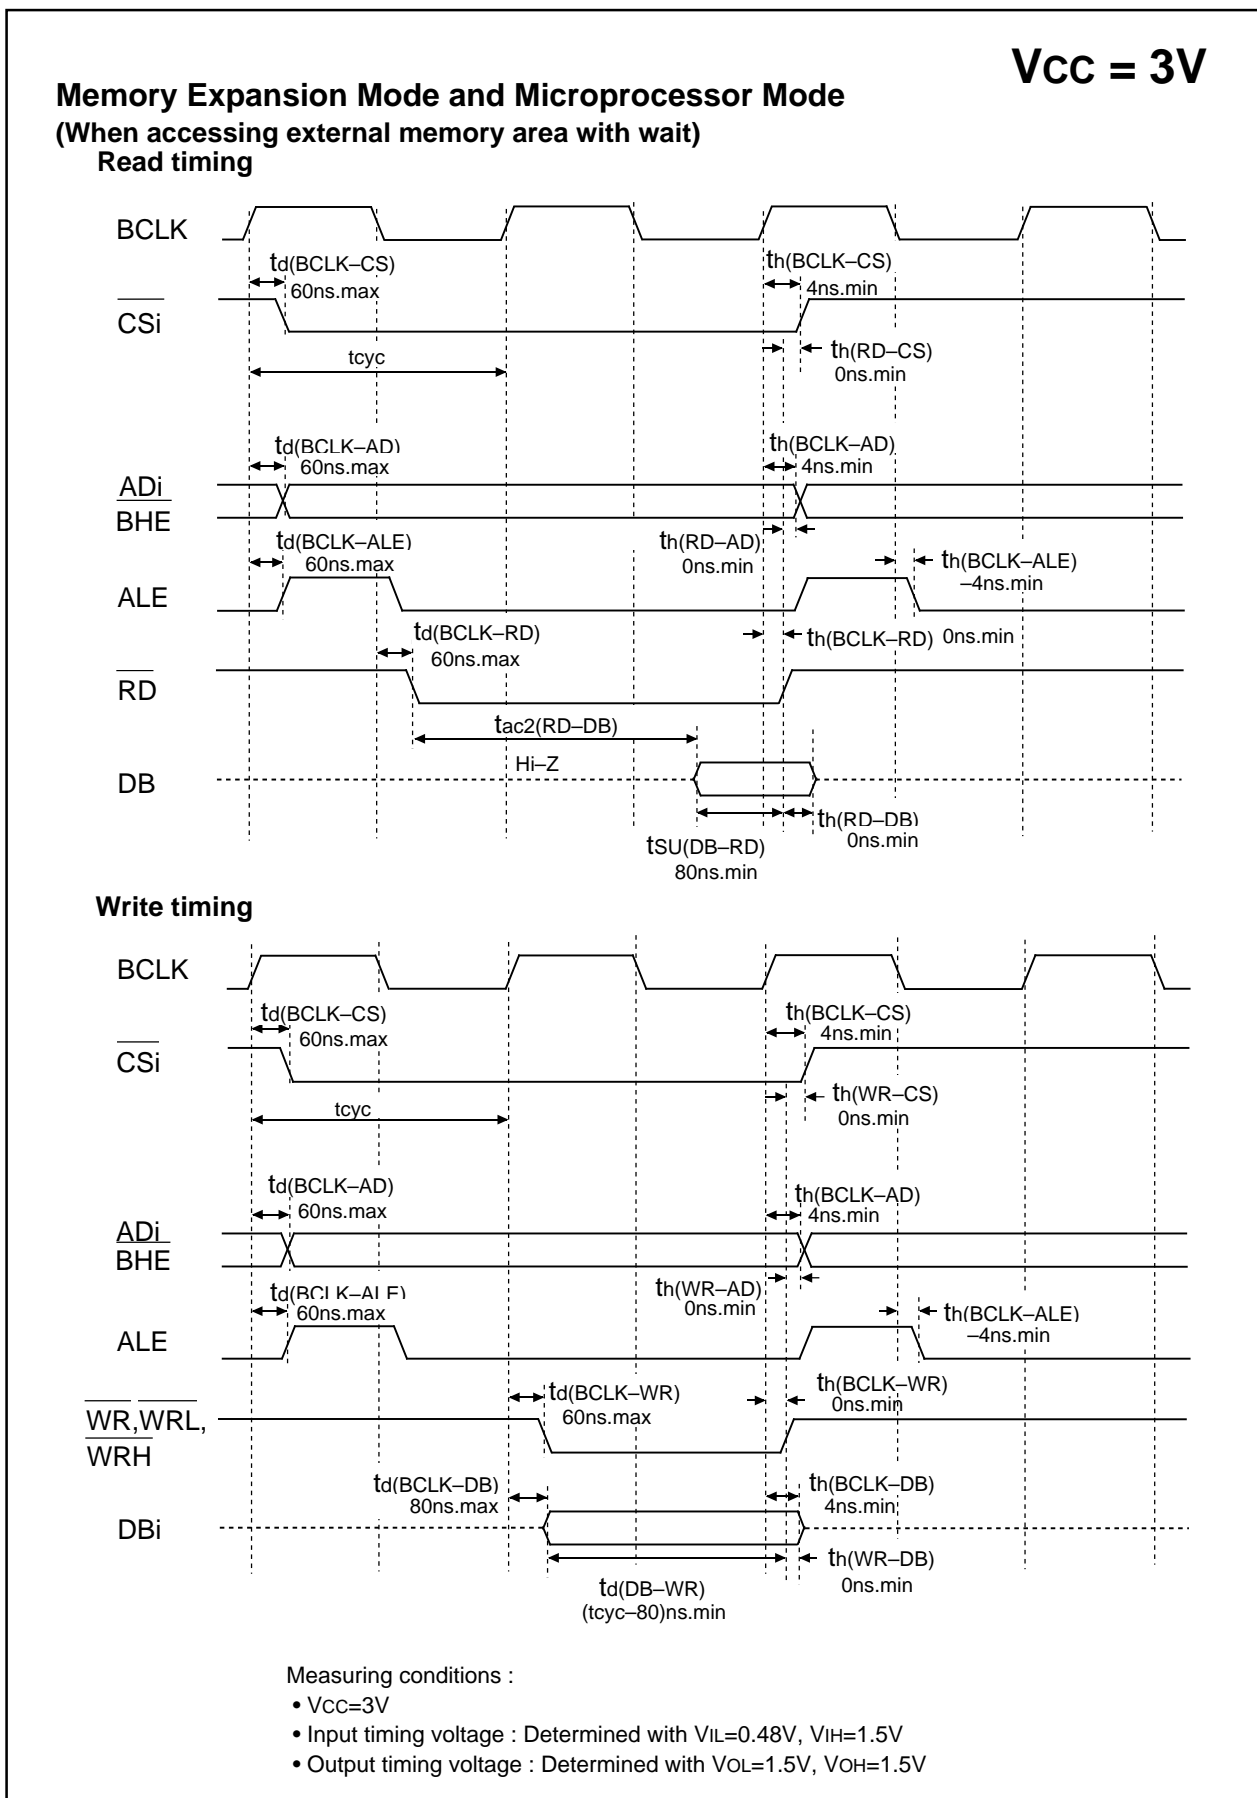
VCC = 3V

Memory Expansion Mode and Microprocessor Mode
(When accessing external memory area with wait)

Read timing

BCLK
td(BCLK–CS) 60ns.max
th(BCLK–CS) 4ns.min
$\overline{CSi}$
tcyc
th(RD–CS) 0ns.min
td(BCLK–AD) 60ns.max
th(BCLK–AD) 4ns.min
ADi
BHE
td(BCLK–ALE) 60ns.max
th(RD–AD) 0ns.min
th(BCLK–ALE) –4ns.min
ALE
td(BCLK–RD) 60ns.max
th(BCLK–RD) 0ns.min
$\overline{RD}$
tac2(RD–DB)
Hi–Z
DB
th(RD–DB) 0ns.min
tSU(DB–RD) 80ns.min

Write timing

BCLK
td(BCLK–CS) 60ns.max
th(BCLK–CS) 4ns.min
$\overline{CSi}$
tcyc
th(WR–CS) 0ns.min
td(BCLK–AD) 60ns.max
th(BCLK–AD) 4ns.min
ADi
BHE
td(BCLK–ALE) 60ns.max
th(WR–AD) 0ns.min
th(BCLK–ALE) –4ns.min
ALE
td(BCLK–WR) 60ns.max
th(BCLK–WR) 0ns.min
$\overline{WR}$,$\overline{WRL}$, $\overline{WRH}$
td(BCLK–DB) 80ns.max
th(BCLK–DB) 4ns.min
DBi
th(WR–DB) 0ns.min
td(DB–WR) (tcyc–80)ns.min

Measuring conditions :
• VCC=3V
• Input timing voltage : Determined with VIL=0.48V, VIH=1.5V
• Output timing voltage : Determined with VOL=1.5V, VOH=1.5V